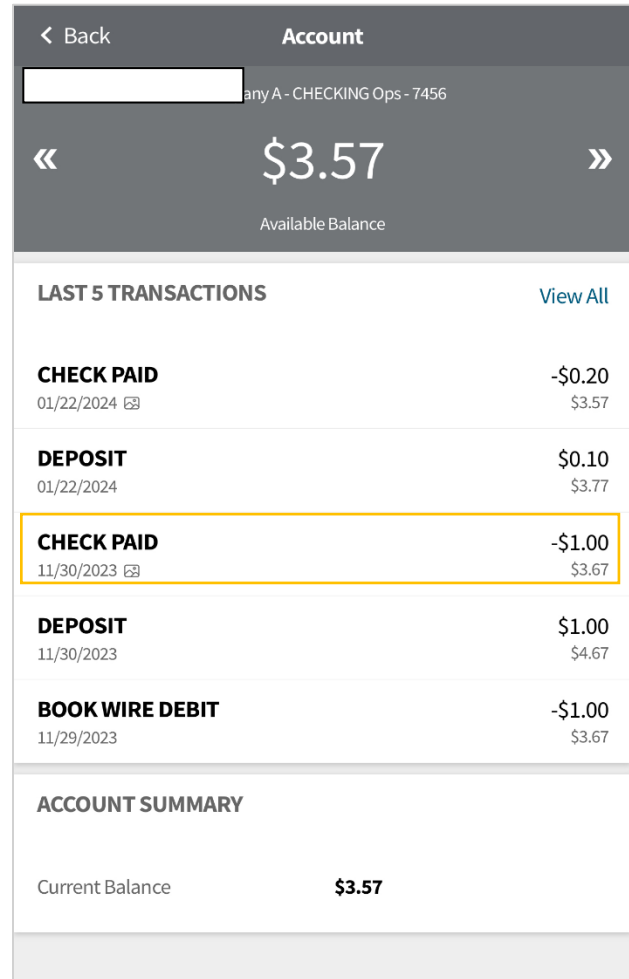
< Back

Account

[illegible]any A - CHECKING Ops - 7456

«

$3.57

»

Available Balance

LAST 5 TRANSACTIONS

View All

CHECK PAID
01/22/2024
-$0.20
$3.57

DEPOSIT
01/22/2024
$0.10
$3.77

CHECK PAID
11/30/2023
-$1.00
$3.67

DEPOSIT
11/30/2023
$1.00
$4.67

BOOK WIRE DEBIT
11/29/2023
-$1.00
$3.67

ACCOUNT SUMMARY

Current Balance $3.57